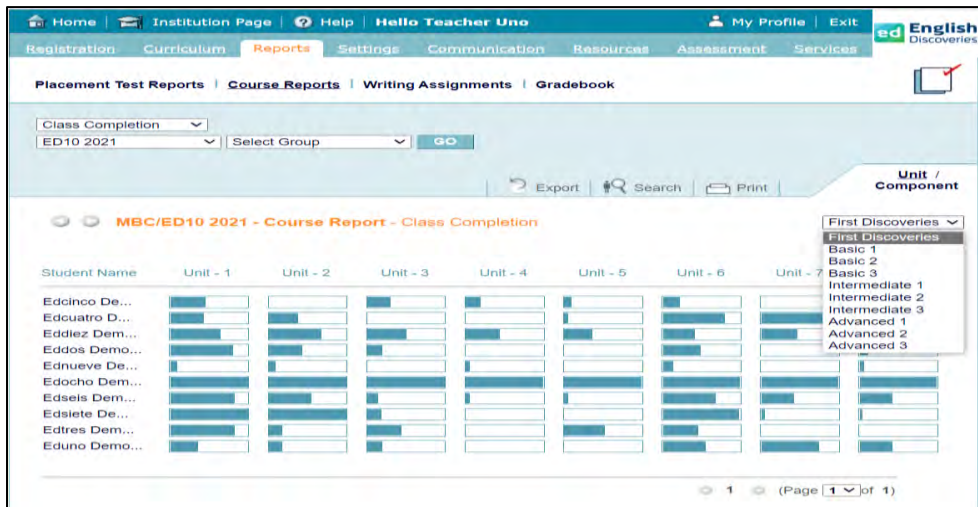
Home | Institution Page | Help | Hello Teacher Uno | My Profile | Exit

ed English Discoveries

Registration Curriculum Reports Settings Communication Resources Assessment Services

Placement Test Reports | Course Reports | Writing Assignments | Gradebook

Class Completion
ED10 2021 | Select Group | GO

Export | Search | Print

Unit / Component

MBC/ED10 2021 - Course Report - Class Completion

First Discoveries
First Discoveries
Basic 1
Basic 2
Basic 3
Intermediate 1
Intermediate 2
Intermediate 3
Advanced 1
Advanced 2
Advanced 3

| Student Name | Unit - 1 | Unit - 2 | Unit - 3 | Unit - 4 | Unit - 5 | Unit - 6 | Unit - 7 |
|---|---|---|---|---|---|---|---|
| Edcinco De... | | | | | | | |
| Edcuatro D... | | | | | | | |
| Eddiez Dem... | | | | | | | |
| Eddos Demo... | | | | | | | |
| Ednueve De... | | | | | | | |
| Edocho Dem... | | | | | | | |
| Edseis Dem... | | | | | | | |
| Edsiete De... | | | | | | | |
| Edtres Dem... | | | | | | | |
| Eduno Demo... | | | | | | | |

1 (Page 1 of 1)